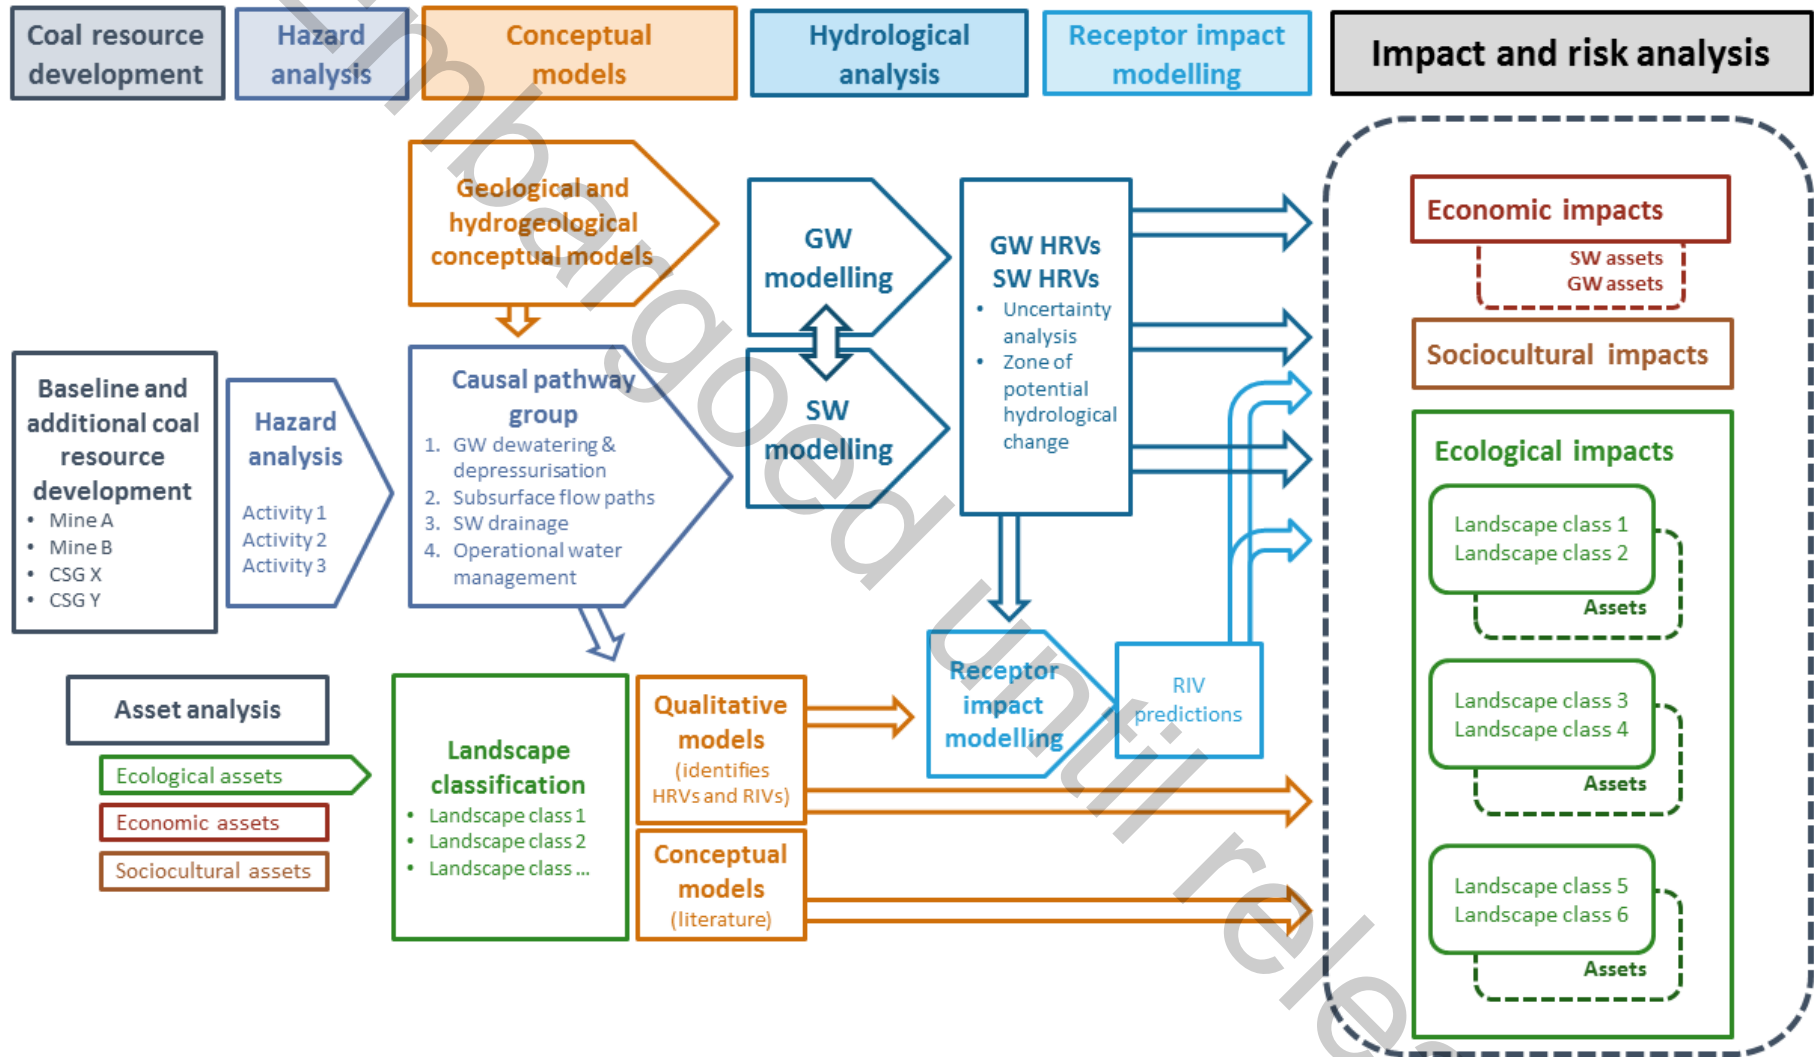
Coal resource development

Hazard analysis

Conceptual models

Hydrological analysis

Receptor impact modelling

Impact and risk analysis

Geological and hydrogeological conceptual models

GW modelling

SW modelling

GW HRVs
SW HRVs
• Uncertainty analysis
• Zone of potential hydrological change

Economic impacts
SW assets
GW assets

Sociocultural impacts

Ecological impacts

Baseline and additional coal resource development
• Mine A
• Mine B
• CSG X
• CSG Y

Hazard analysis
Activity 1
Activity 2
Activity 3

Causal pathway group
1. GW dewatering & depressurisation
2. Subsurface flow paths
3. SW drainage
4. Operational water management

Landscape class 1
Landscape class 2
Assets

Landscape class 3
Landscape class 4
Assets

Landscape class 5
Landscape class 6
Assets

Receptor impact modelling

RIV predictions

Asset analysis

Ecological assets

Economic assets

Sociocultural assets

Landscape classification
• Landscape class 1
• Landscape class 2
• Landscape class ...

Qualitative models (identifies HRVs and RIVs)

Conceptual models (literature)

Embargoed until release